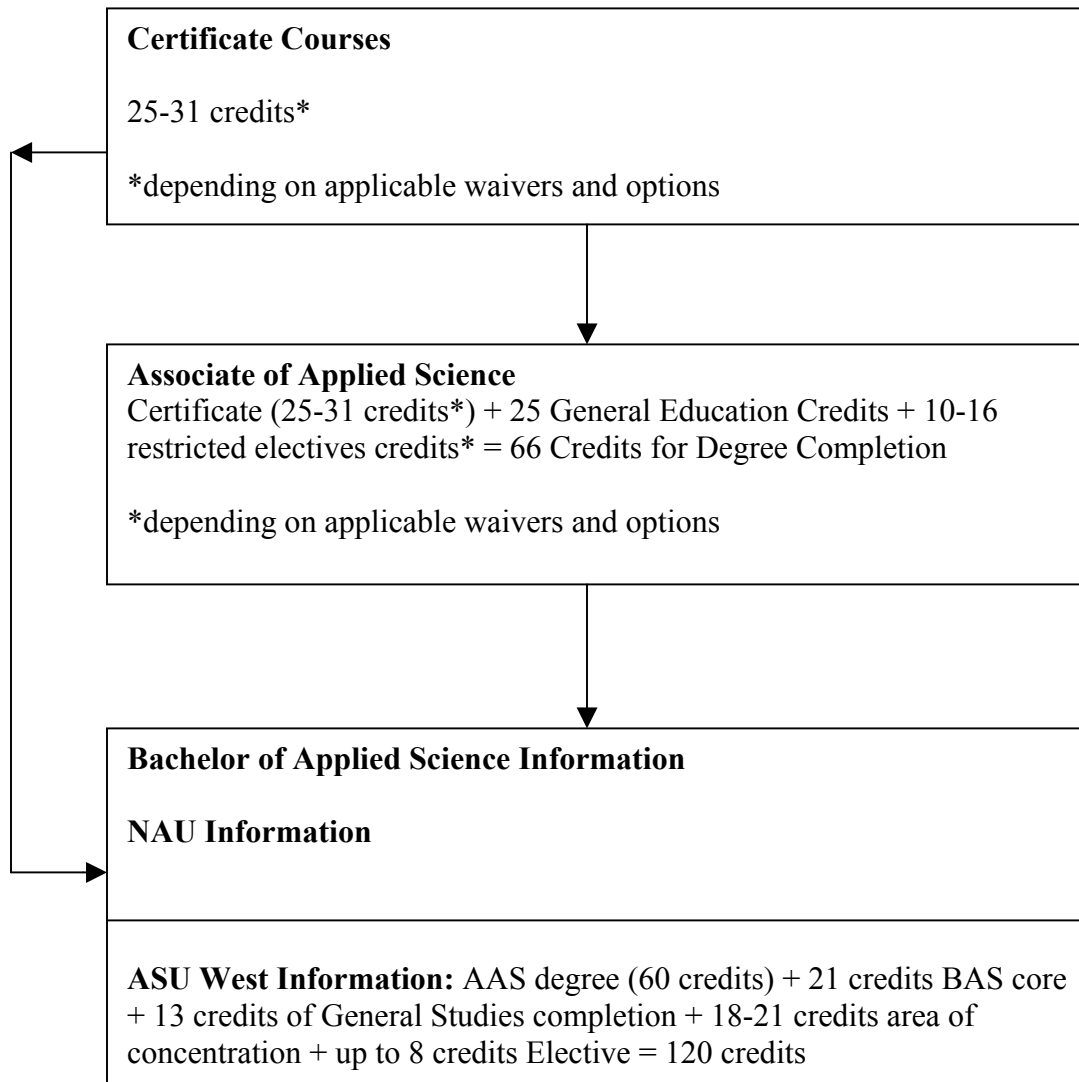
**Certificate Courses**

25-31 credits*

*depending on applicable waivers and options

**Associate of Applied Science**
Certificate (25-31 credits*) + 25 General Education Credits + 10-16 restricted electives credits* = 66 Credits for Degree Completion

*depending on applicable waivers and options

**Bachelor of Applied Science Information**

**NAU Information**

**ASU West Information:** AAS degree (60 credits) + 21 credits BAS core + 13 credits of General Studies completion + 18-21 credits area of concentration + up to 8 credits Elective = 120 credits